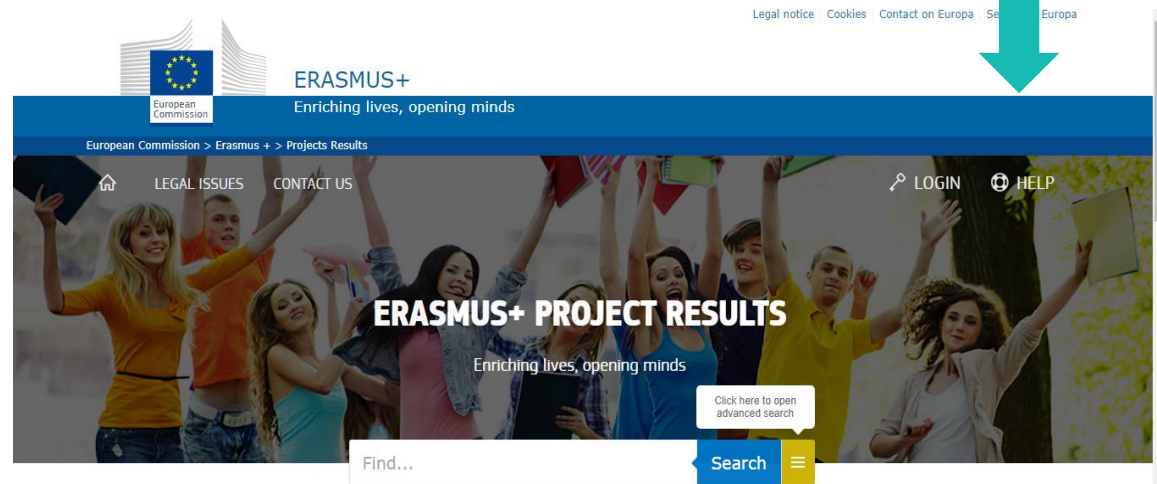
Legal notice | Cookies | Contact on Europa | Se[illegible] Europa

European Commission

ERASMUS+
Enriching lives, opening minds

European Commission > Erasmus + > Projects Results

LEGAL ISSUES CONTACT US LOGIN HELP

ERASMUS+ PROJECT RESULTS

Enriching lives, opening minds

Click here to open advanced search

Find...

Search